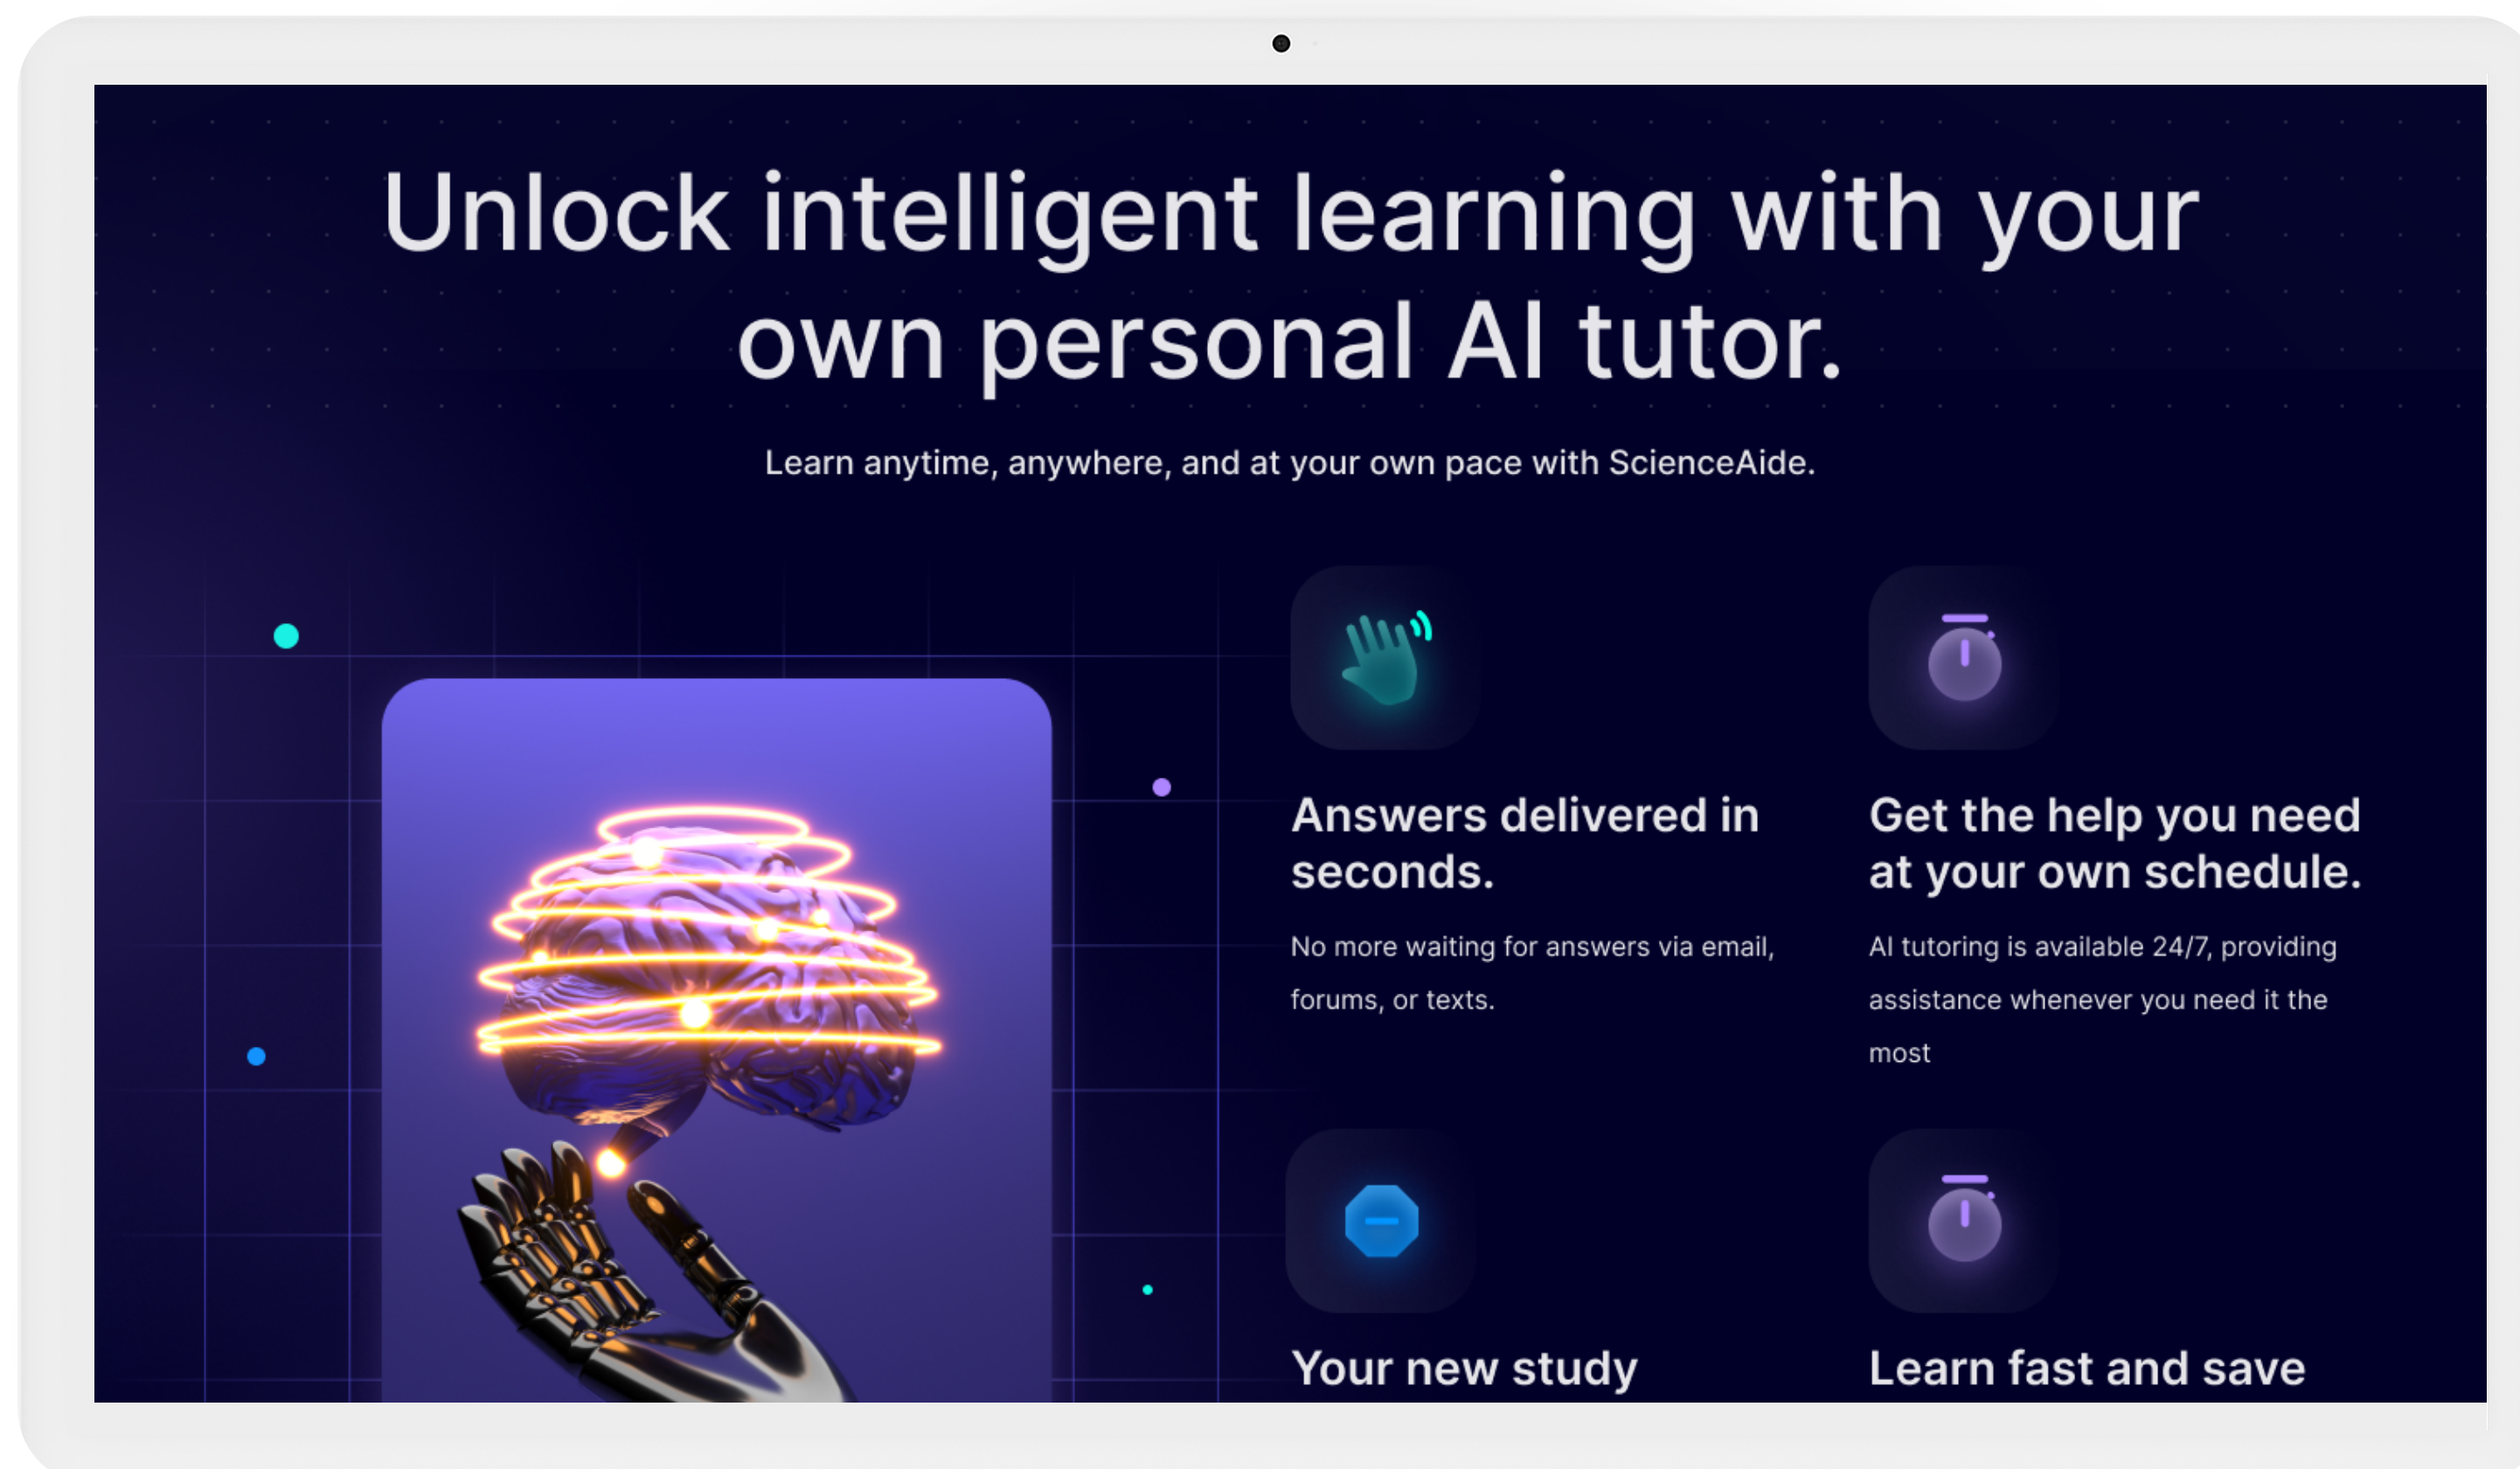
Unlock intelligent learning with your own personal AI tutor.

Learn anytime, anywhere, and at your own pace with ScienceAide.

Answers delivered in seconds.

No more waiting for answers via email, forums, or texts.

Get the help you need at your own schedule.

AI tutoring is available 24/7, providing assistance whenever you need it the most

Your new study

Learn fast and save